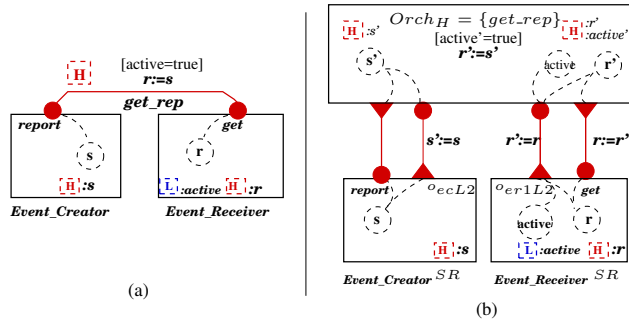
H
[active=true]
r:=s
get_rep
report
get
s
r
H :s
L :active
H :r
Event_Creator
Event_Receiver
(a)

$Orch_H = \{get\_rep\}$
H :s'
:r'
[active'=true]
H :active'
r':=s'
s'
active
r'
s':=s
r':=r
r:=r'
report
$o_{ecL2}$
$o_{er1L2}$
get
s
active
r
H :s
L :active
H :r
Event_Creator $SR$
Event_Receiver $SR$
(b)